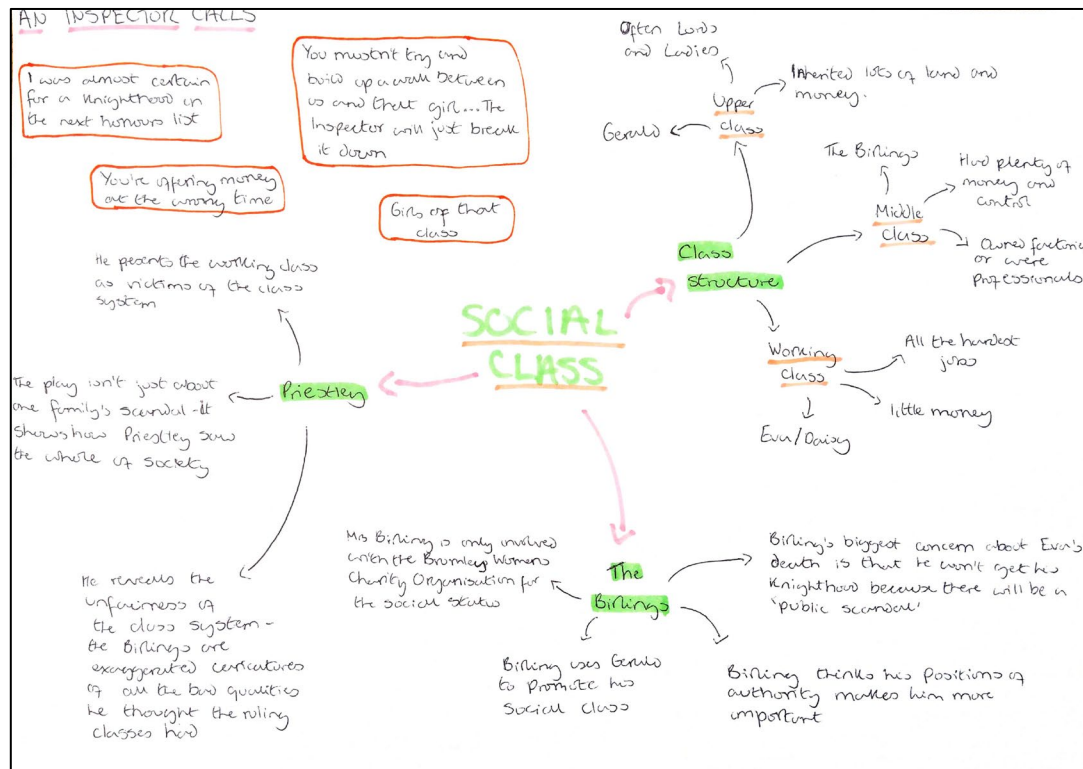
AN INSPECTOR CALLS

I was almost certain for a knighthood on the next honours list

You mustn't try and build up a wall between us and that girl... The Inspector will just break it down

You're offering money at the wrong time

Girls of that class

SOCIAL CLASS

Class Structure

Upper class

Often Lords and Ladies

Inherited lots of land and money.

Gerald

Middle Class

The Birlings

Had plenty of money and control

Owned factories or were professionals

Working class

All the hardest jobs

little money

Eva/Daisy

Priestley

He presents the working class as victims of the class system

The play isn't just about one family's scandal - it shows how Priestley saw the whole of society

He reveals the unfairness of the class system - the Birlings are exaggerated caricatures of all the bad qualities he thought the ruling classes had

The Birlings

Mrs Birling is only involved with the Brumley Womens Charity Organisation for the social status

Birling's biggest concern about Eva's death is that he won't get his knighthood because there will be a 'public scandal'

Birling uses Gerald to promote his social class

Birling thinks his positions of authority makes him more important